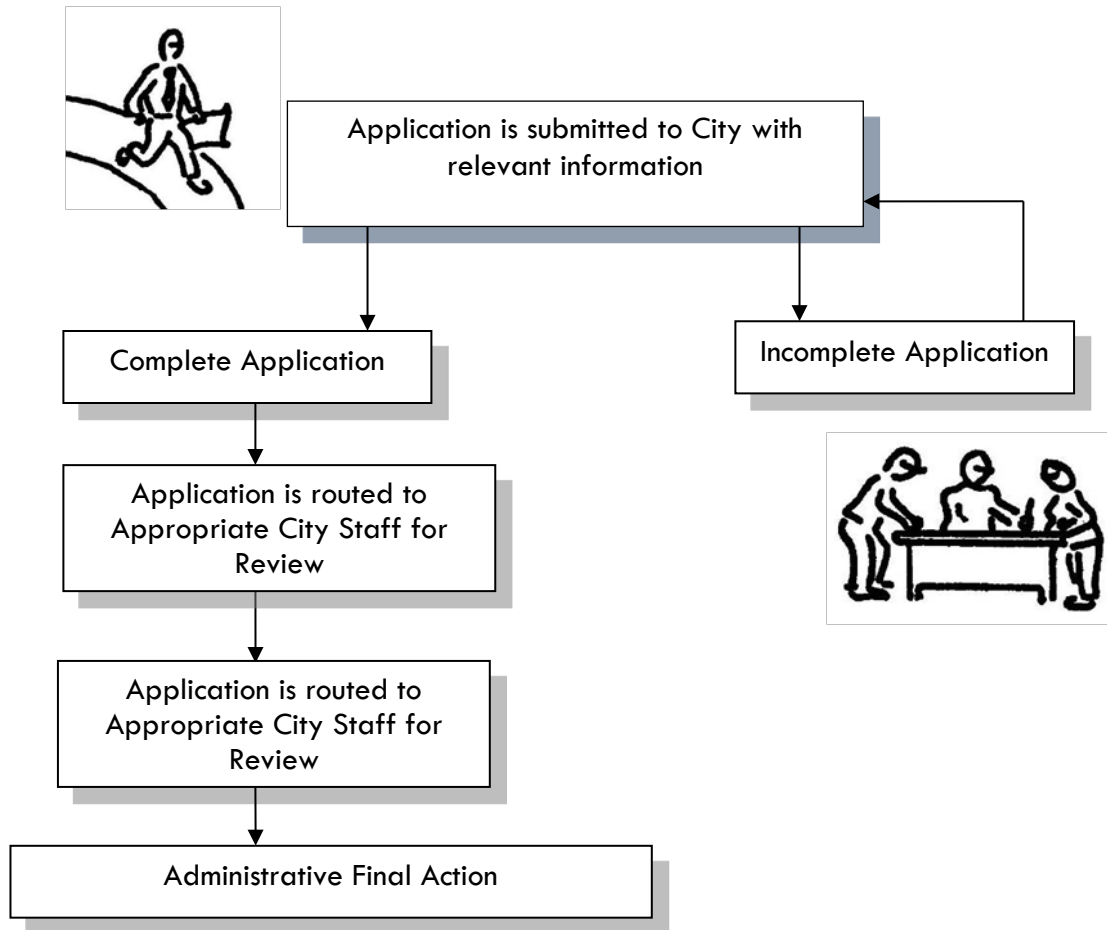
Application is submitted to City with relevant information

Complete Application

Incomplete Application

Application is routed to Appropriate City Staff for Review

Application is routed to Appropriate City Staff for Review

Administrative Final Action